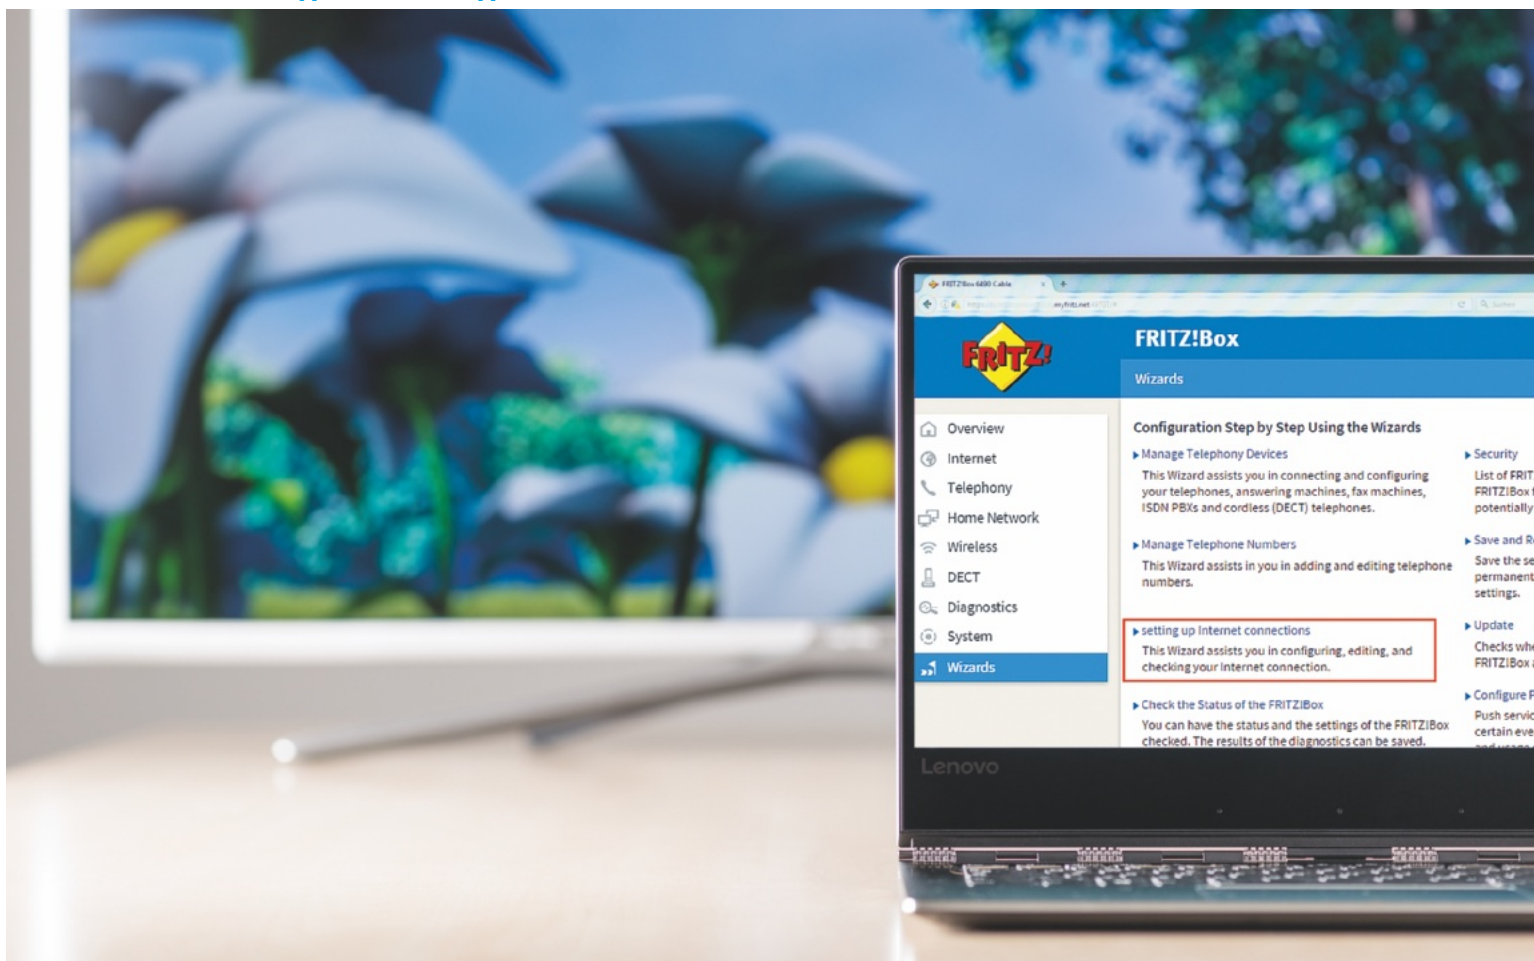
FRITZ!Box 6490 Cable
myfritz.net

FRITZ!

FRITZ!Box

Wizards

Overview
Internet
Telephony
Home Network
Wireless
DECT
Diagnostics
System
Wizards

Configuration Step by Step Using the Wizards

Manage Telephony Devices
This Wizard assists you in connecting and configuring your telephones, answering machines, fax machines, ISDN PBXs and cordless (DECT) telephones.

Manage Telephone Numbers
This Wizard assists in you in adding and editing telephone numbers.

setting up Internet connections
This Wizard assists you in configuring, editing, and checking your Internet connection.

Check the Status of the FRITZ!Box
You can have the status and the settings of the FRITZ!Box checked. The results of the diagnostics can be saved.

Security
List of FRIT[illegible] FRITZ!Box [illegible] potentially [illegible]

Save and R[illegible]
Save the se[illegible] permanent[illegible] settings.

Update
Checks wh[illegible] FRITZ!Box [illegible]

Configure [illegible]
Push servic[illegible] certain eve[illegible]

Lenovo